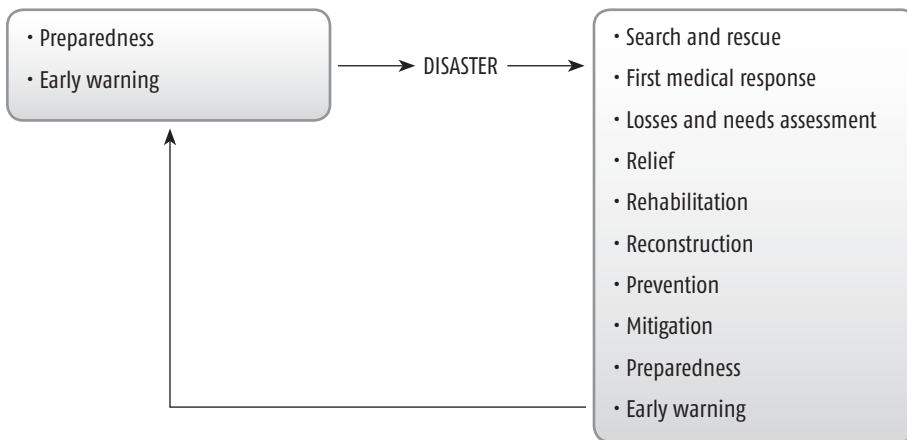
• Preparedness
• Early warning

DISASTER

• Search and rescue
• First medical response
• Losses and needs assessment
• Relief
• Rehabilitation
• Reconstruction
• Prevention
• Mitigation
• Preparedness
• Early warning